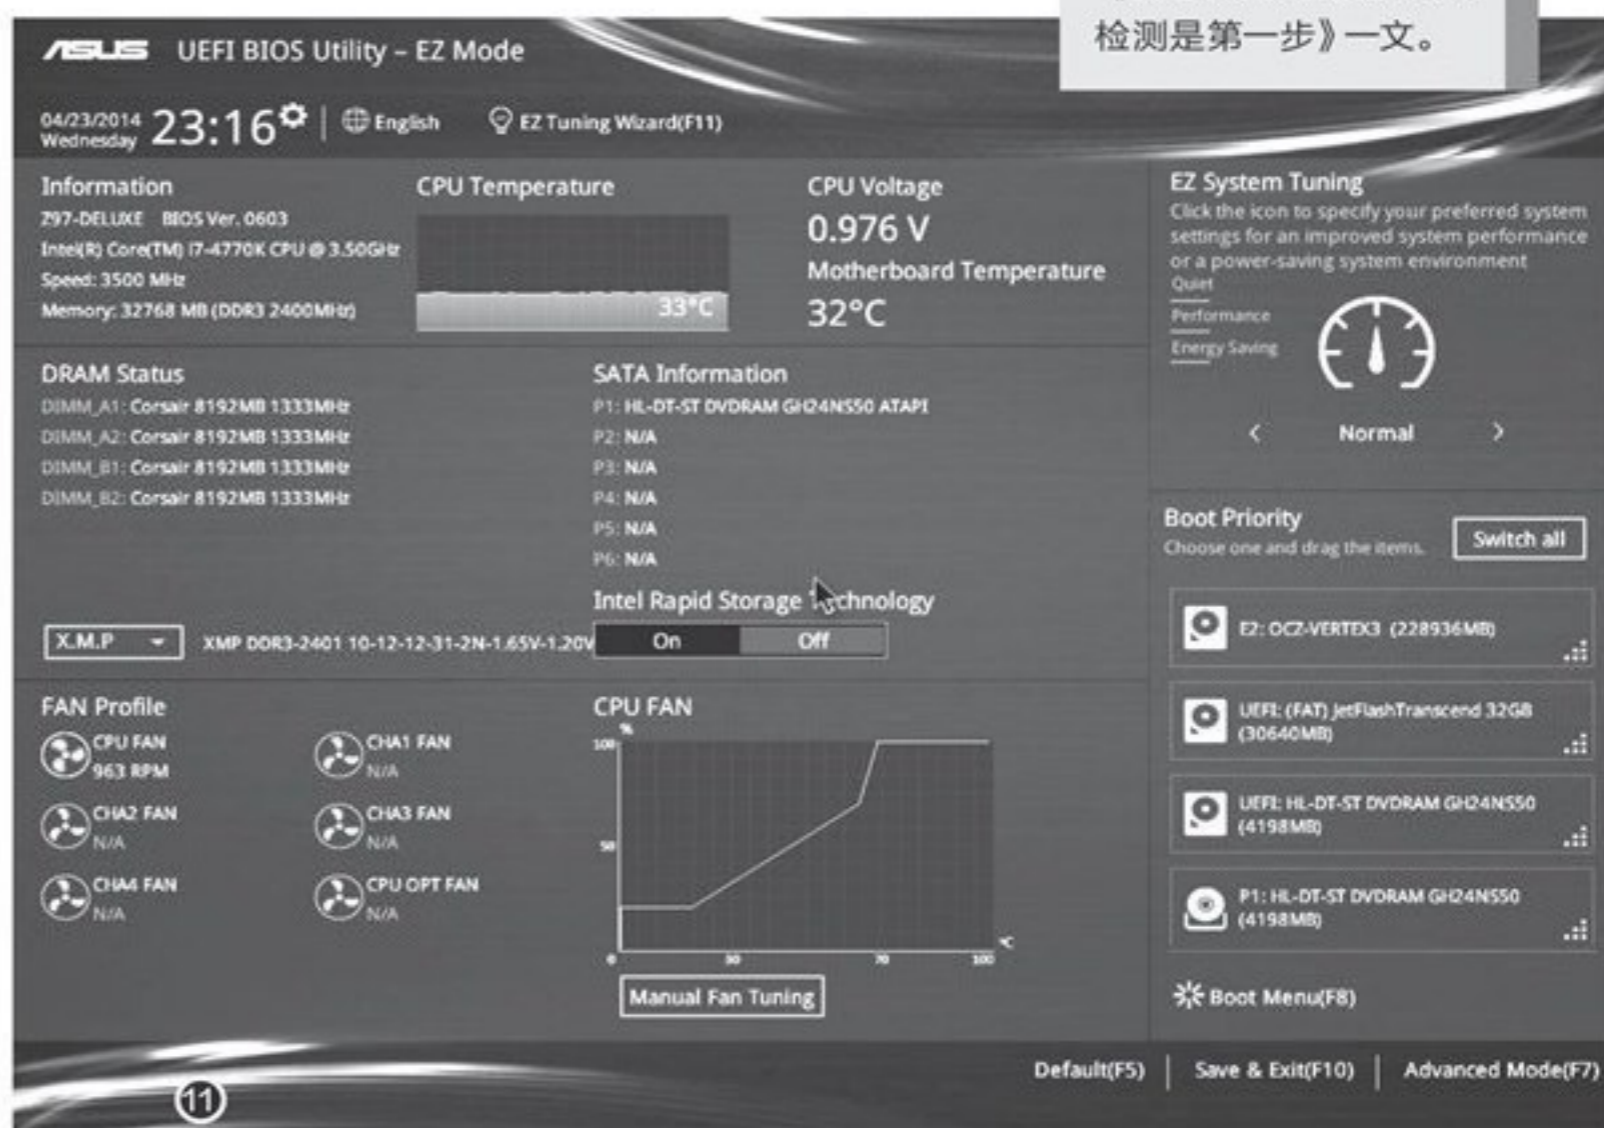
检测是第一步》一文。

ASUS UEFI BIOS Utility – EZ Mode

04/23/2014 Wednesday 23:16 English EZ Tuning Wizard(F11)

Information
Z97-DELUXE BIOS Ver. 0603
Intel(R) Core(TM) i7-4770K CPU @ 3.50GHz
Speed: 3500 MHz
Memory: 32768 MB (DDR3 2400MHz)

CPU Temperature
33°C

CPU Voltage
0.976 V
Motherboard Temperature
32°C

EZ System Tuning
Click the icon to specify your preferred system settings for an improved system performance or a power-saving system environment
Quiet
Performance
Energy Saving
< Normal >

DRAM Status
DIMM_A1: Corsair 8192MB 1333MHz
DIMM_A2: Corsair 8192MB 1333MHz
DIMM_B1: Corsair 8192MB 1333MHz
DIMM_B2: Corsair 8192MB 1333MHz

SATA Information
P1: HL-DT-ST DVDRAM GH24NS50 ATAPI
P2: N/A
P3: N/A
P4: N/A
P5: N/A
P6: N/A

Intel Rapid Storage Technology
On Off

X.M.P XMP DDR3-2401 10-12-12-31-2N-1.65V-1.20V

Boot Priority
Choose one and drag the items.
Switch all

E2: OCZ-VERTEX3 (228936MB)
UEFI: (FAT) JetFlashTranscend 32GB (30640MB)
UEFI: HL-DT-ST DVDRAM GH24NS50 (4198MB)
P1: HL-DT-ST DVDRAM GH24NS50 (4198MB)

FAN Profile
CPU FAN 963 RPM
CHA1 FAN N/A
CHA2 FAN N/A
CHA3 FAN N/A
CHA4 FAN N/A
CPU OPT FAN N/A

CPU FAN
% 100 50 0 30 70 100 °C
Manual Fan Tuning

Boot Menu(F8)

Default(F5) | Save & Exit(F10) | Advanced Mode(F7)

⑪